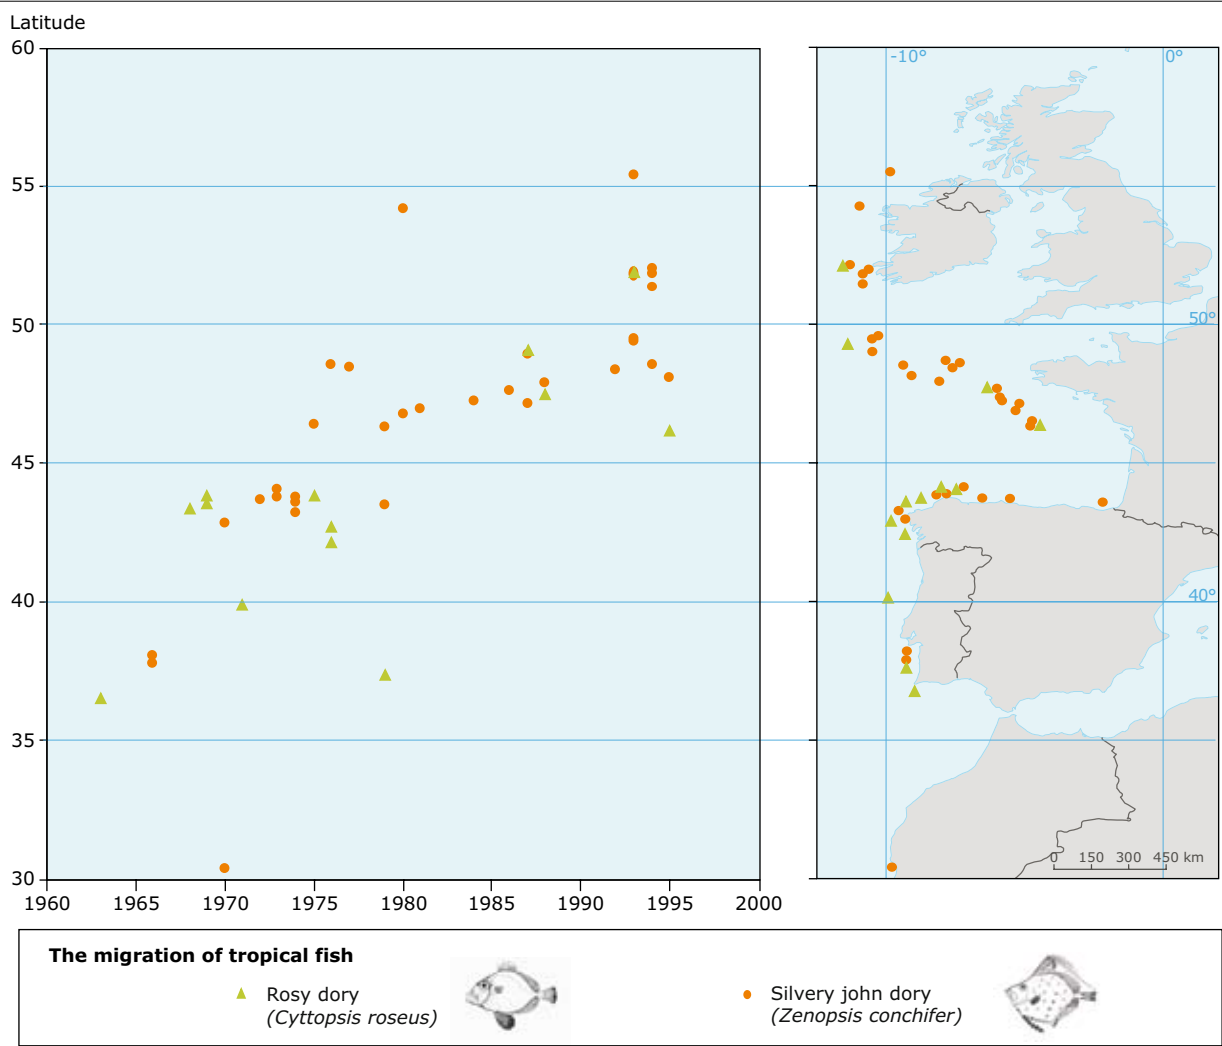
Latitude
60
55
50
45
40
35
30
1960 1965 1970 1975 1980 1985 1990 1995 2000

-10° 0°
50°
40°
0 150 300 450 km

**The migration of tropical fish**
Rosy dory
*(Cyttopsis roseus)*
Silvery john dory
*(Zenopsis conchifer)*